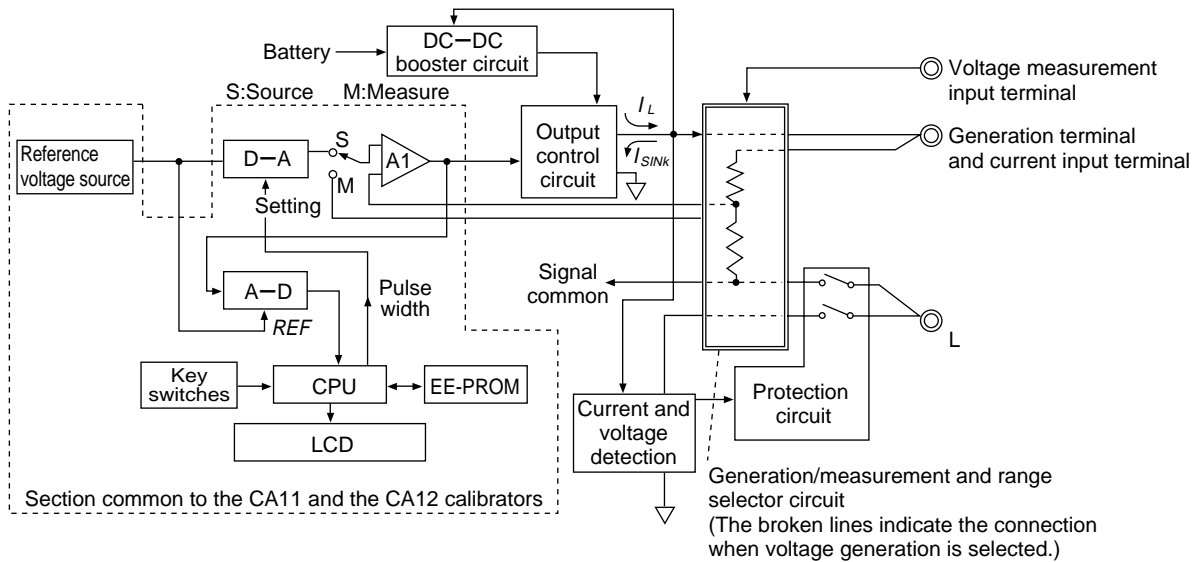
Battery

DC−DC booster circuit

S:Source M:Measure

Voltage measurement input terminal

Generation terminal and current input terminal

Reference voltage source

D−A

S

M

A1

Output control circuit

$I_L$

$I_{SINk}$

Setting

A−D

REF

Pulse width

Signal common

L

Key switches

CPU

EE-PROM

LCD

Current and voltage detection

Protection circuit

Section common to the CA11 and the CA12 calibrators

Generation/measurement and range selector circuit
(The broken lines indicate the connection when voltage generation is selected.)